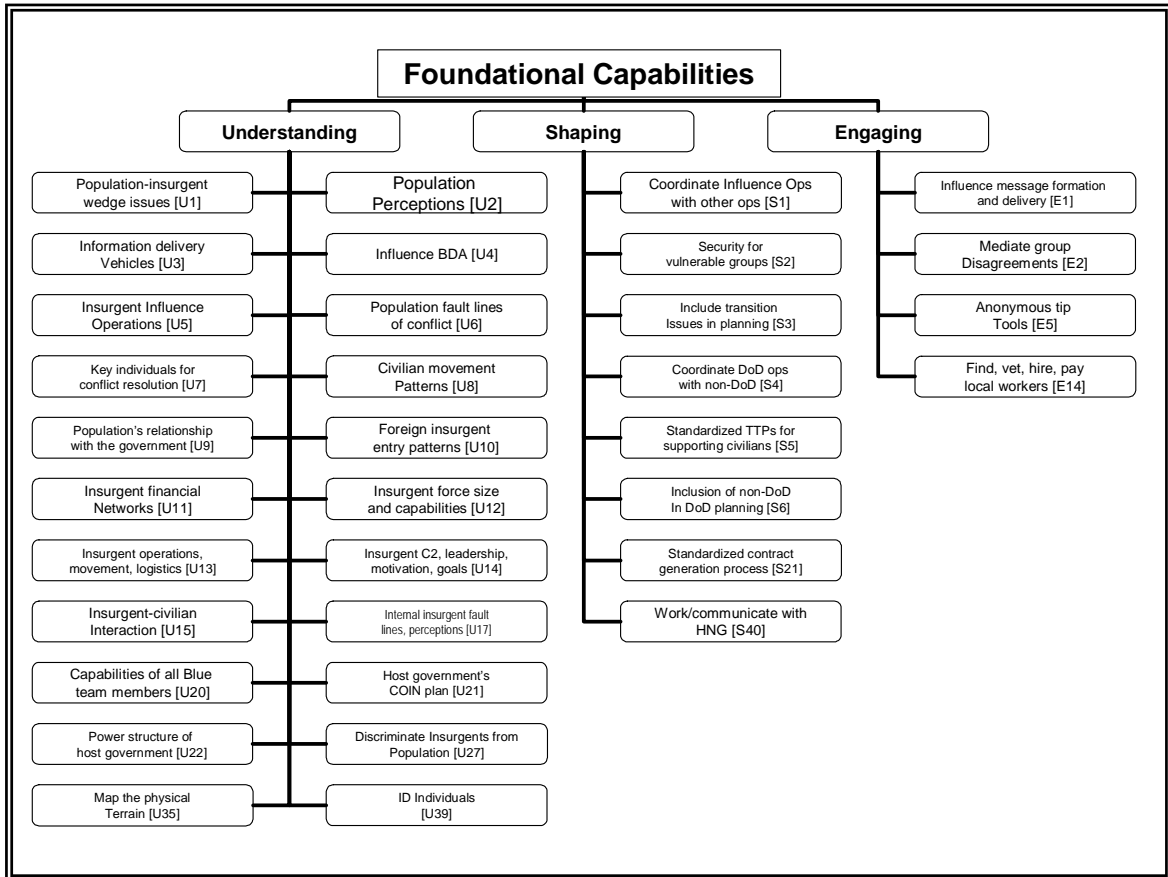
Foundational Capabilities

Understanding

Shaping

Engaging

Population-insurgent wedge issues [U1]

Population Perceptions [U2]

Information delivery Vehicles [U3]

Influence BDA [U4]

Insurgent Influence Operations [U5]

Population fault lines of conflict [U6]

Key individuals for conflict resolution [U7]

Civilian movement Patterns [U8]

Population's relationship with the government [U9]

Foreign insurgent entry patterns [U10]

Insurgent financial Networks [U11]

Insurgent force size and capabilities [U12]

Insurgent operations, movement, logistics [U13]

Insurgent C2, leadership, motivation, goals [U14]

Insurgent-civilian Interaction [U15]

Internal insurgent fault lines, perceptions [U17]

Capabilities of all Blue team members [U20]

Host government's COIN plan [U21]

Power structure of host government [U22]

Discriminate Insurgents from Population [U27]

Map the physical Terrain [U35]

ID Individuals [U39]

Coordinate Influence Ops with other ops [S1]

Security for vulnerable groups [S2]

Include transition Issues in planning [S3]

Coordinate DoD ops with non-DoD [S4]

Standardized TTPs for supporting civilians [S5]

Inclusion of non-DoD In DoD planning [S6]

Standardized contract generation process [S21]

Work/communicate with HNG [S40]

Influence message formation and delivery [E1]

Mediate group Disagreements [E2]

Anonymous tip Tools [E5]

Find, vet, hire, pay local workers [E14]